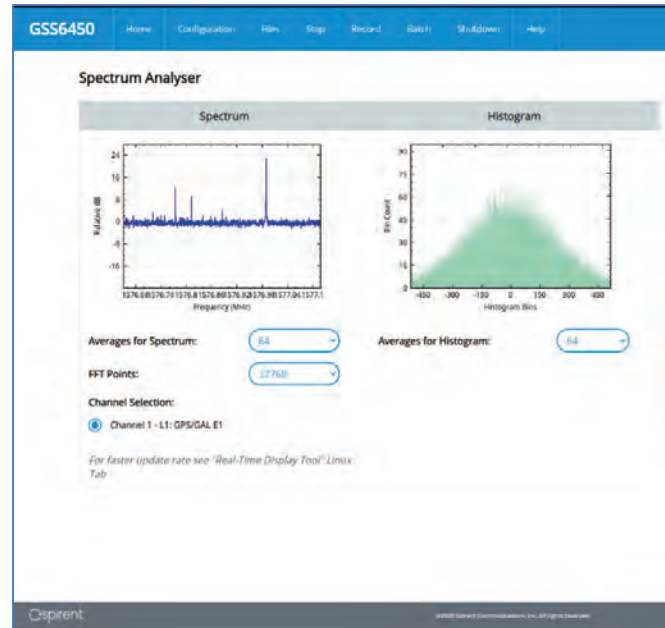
GSS6450 Home Configuration Files Stop Record Batch Shutdown Help

Spectrum Analyser

Spectrum

Histogram

24
16
8
0
-8
-16

Relative dB

1576.681576.741576.81576.861576.921576.981577.041577.1
Frequency (MHz)

90
75
60
45
30
15
0

Bin Count

-450 -300 -150 0 150 300 450
Histogram Bins

Averages for Spectrum: 64

Averages for Histogram: 64

FFT Points: 32768

Channel Selection:

Channel 1 - L1: GPS/GAL E1

For faster update rate see "Real-Time Display Tool" Linux Tab

Spirent

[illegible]